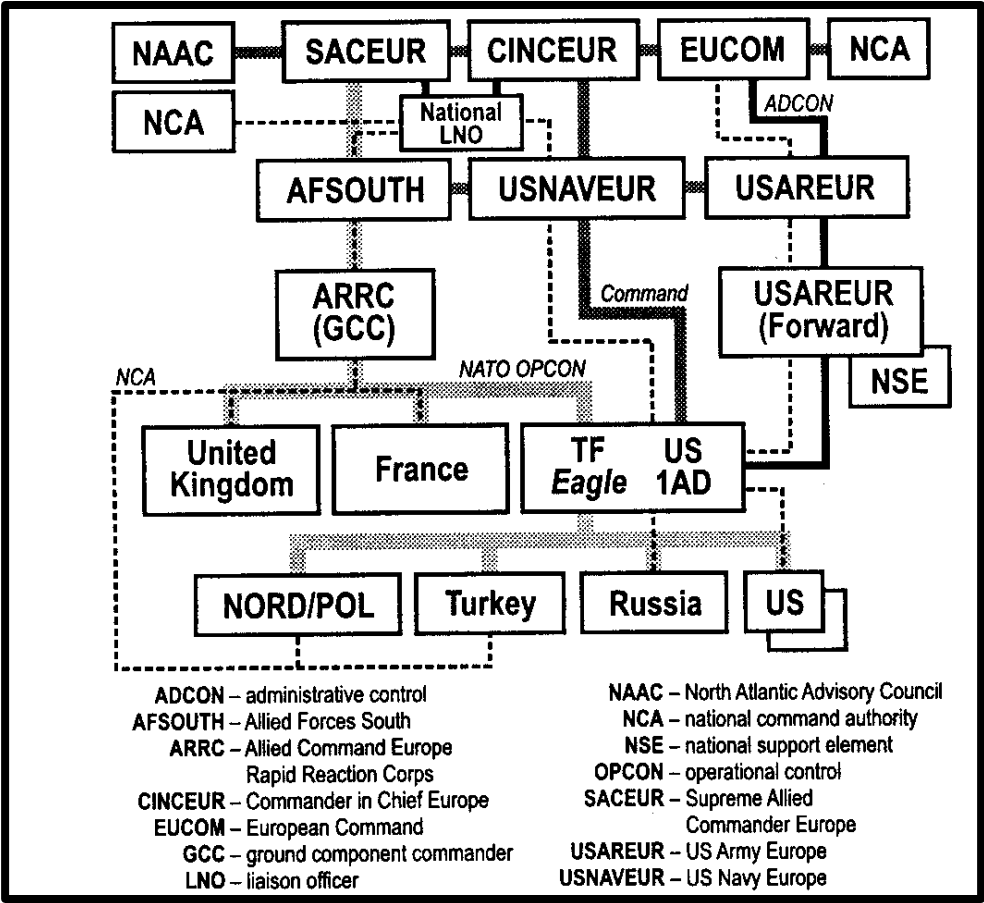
NAAC
SACEUR
CINCEUR
EUCOM
NCA
NCA
National LNO
ADCON
AFSOUTH
USNAVEUR
USAREUR
ARRC (GCC)
Command
USAREUR (Forward)
NSE
NCA
NATO OPCON
United Kingdom
France
TF Eagle
US 1AD
NORD/POL
Turkey
Russia
US

ADCON – administrative control
AFSOUTH – Allied Forces South
ARRC – Allied Command Europe Rapid Reaction Corps
CINCEUR – Commander in Chief Europe
EUCOM – European Command
GCC – ground component commander
LNO – liaison officer

NAAC – North Atlantic Advisory Council
NCA – national command authority
NSE – national support element
OPCON – operational control
SACEUR – Supreme Allied Commander Europe
USAREUR – US Army Europe
USNAVEUR – US Navy Europe